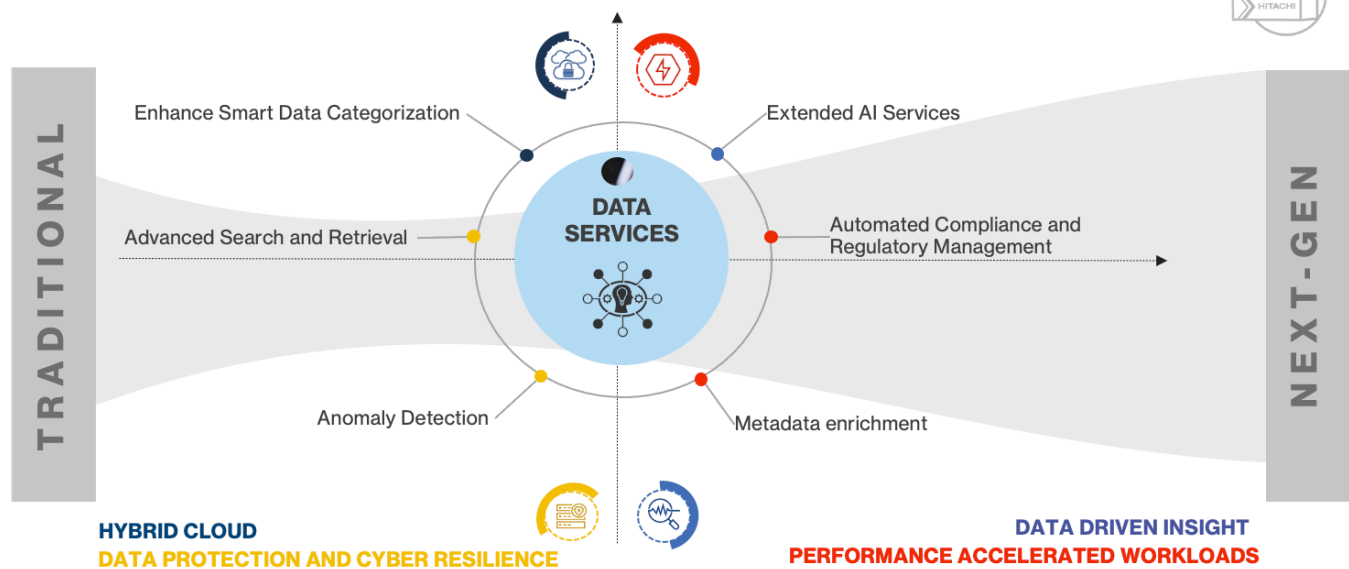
HITACHI

TRADITIONAL

Enhance Smart Data Categorization

Extended AI Services

Advanced Search and Retrieval

DATA SERVICES

Automated Compliance and Regulatory Management

Anomaly Detection

Metadata enrichment

NEXT-GEN

HYBRID CLOUD
DATA PROTECTION AND CYBER RESILIENCE

DATA DRIVEN INSIGHT
PERFORMANCE ACCELERATED WORKLOADS